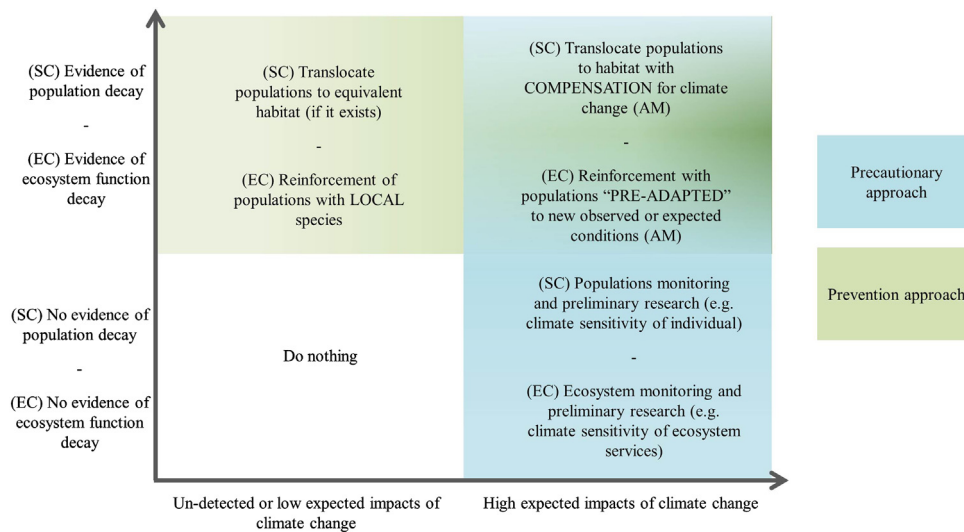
(SC) Evidence of population decay

-

(EC) Evidence of ecosystem function decay

(SC) Translocate populations to equivalent habitat (if it exists)

-

(EC) Reinforcement of populations with LOCAL species

(SC) Translocate populations to habitat with COMPENSATION for climate change (AM)

-

(EC) Reinforcement with populations "PRE-ADAPTED" to new observed or expected conditions (AM)

Precautionary approach

Prevention approach

(SC) No evidence of population decay

-

(EC) No evidence of ecosystem function decay

Do nothing

(SC) Populations monitoring and preliminary research (e.g. climate sensitivity of individual)

-

(EC) Ecosystem monitoring and preliminary research (e.g. climate sensitivity of ecosystem services)

Un-detected or low expected impacts of climate change

High expected impacts of climate change